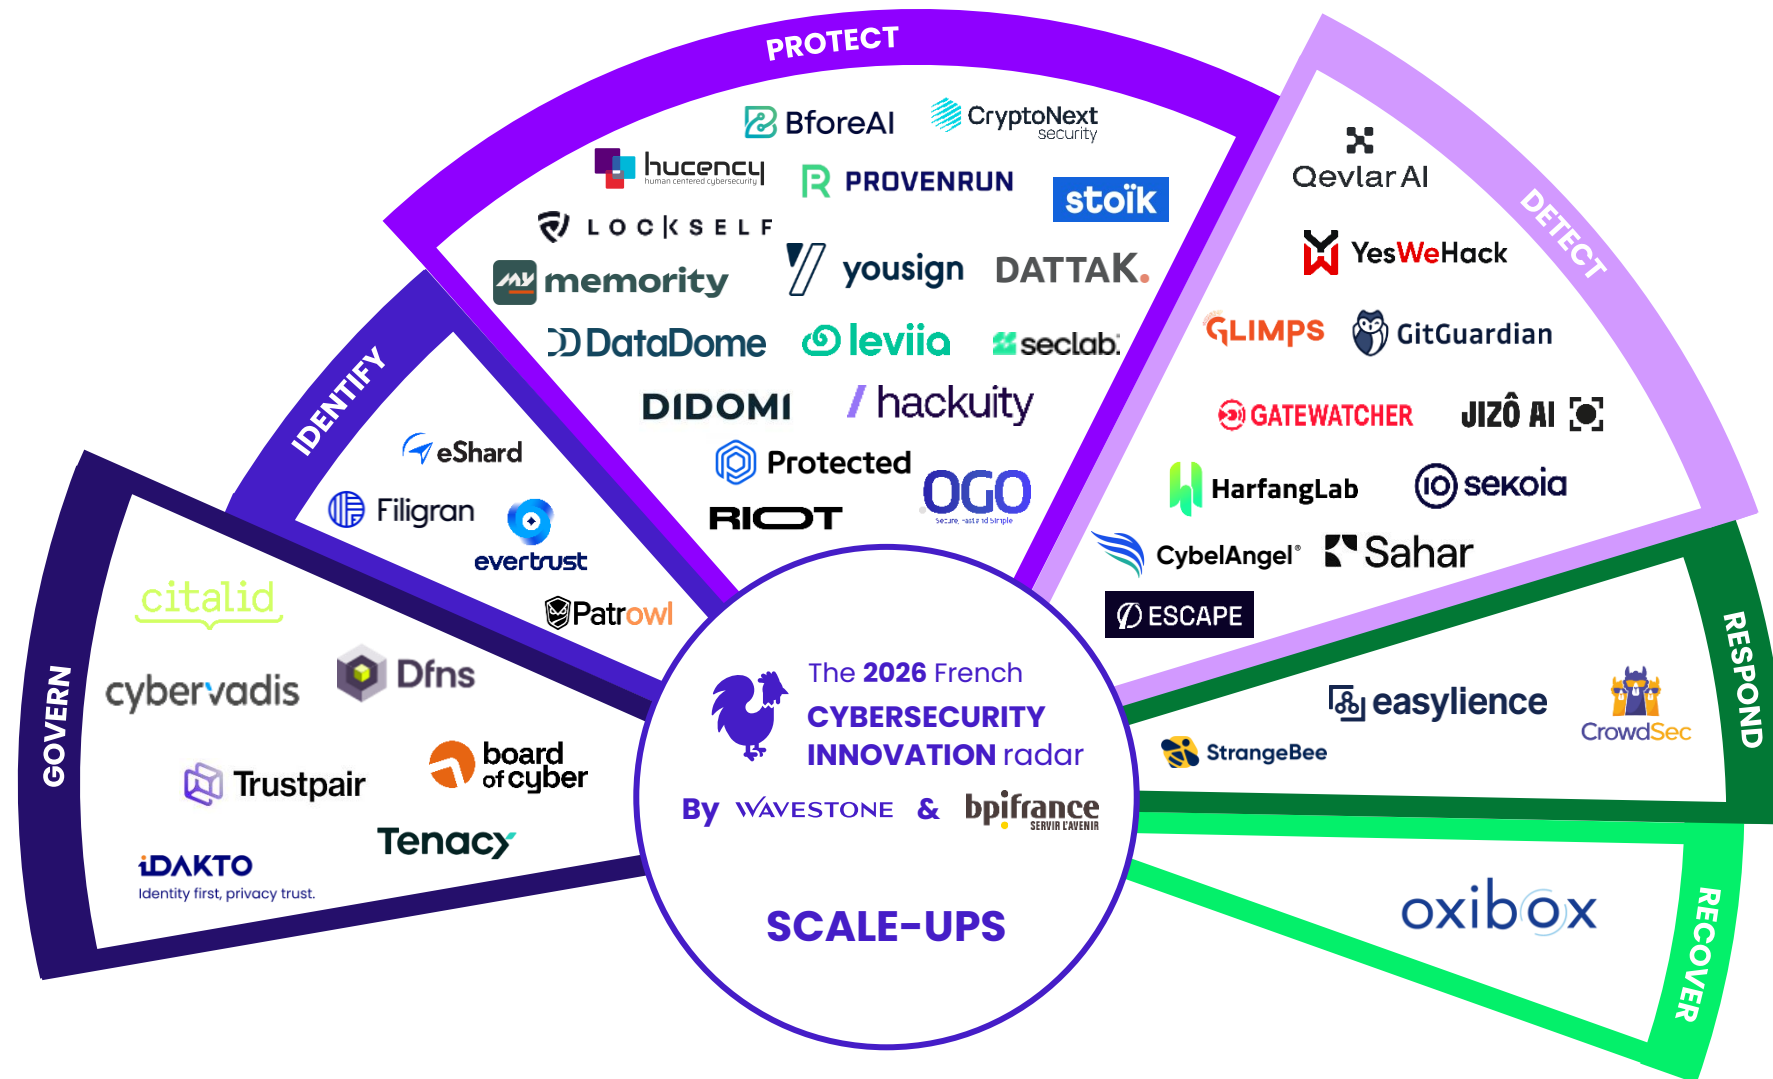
PROTECT

BforeAI
CryptoNext security
hucency human centered cybersecurity
PROVENRUN
stoïk
LOCKSELF
memority
yousign
DATTAK.
DataDome
leviia
seclab.
DIDOMI
hackuity
Protected
RIOT
OGO Secure, fast and simple

DETECT

Qevlar AI
YesWeHack
GLIMPS
GitGuardian
GATEWATCHER
JIZÔ AI
HarfangLab
sekoia
CybelAngel
Sahar
ESCAPE

IDENTIFY

eShard
Filigran
evertrust
Patrowl

GOVERN

citalid
cybervadis
Dfns
Trustpair
board of cyber
Tenacy
iDAKTO Identity first, privacy trust.

RESPOND

easylience
CrowdSec
StrangeBee

RECOVER

oxibox

The 2026 French CYBERSECURITY INNOVATION radar
By WAVESTONE & bpifrance SERVIR L'AVENIR
SCALE-UPS